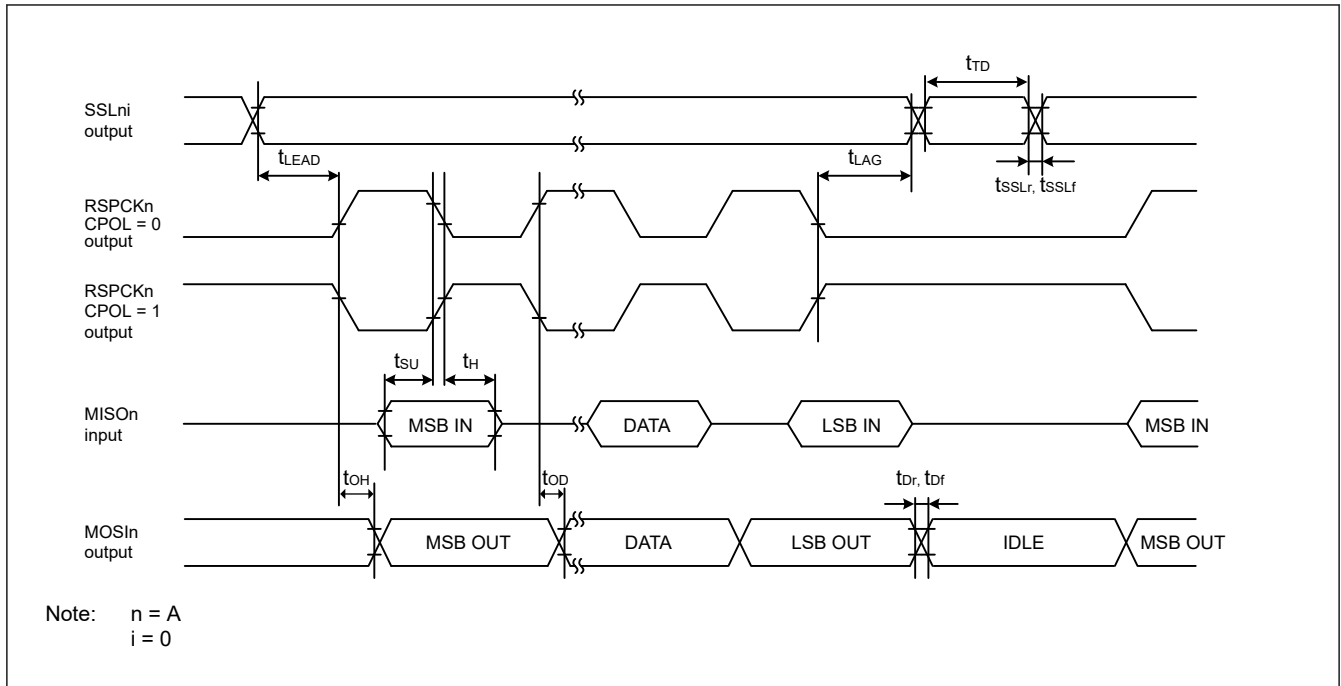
$t_{TD}$

SSLni output

$t_{LEAD}$

$t_{LAG}$

$t_{SSLr}$, $t_{SSLf}$

RSPCKn CPOL = 0 output

RSPCKn CPOL = 1 output

$t_{SU}$

$t_{H}$

MISOn input

MSB IN

DATA

LSB IN

MSB IN

$t_{OH}$

$t_{OD}$

$t_{Dr}$, $t_{Df}$

MOSIn output

MSB OUT

DATA

LSB OUT

IDLE

MSB OUT

Note: n = A
i = 0